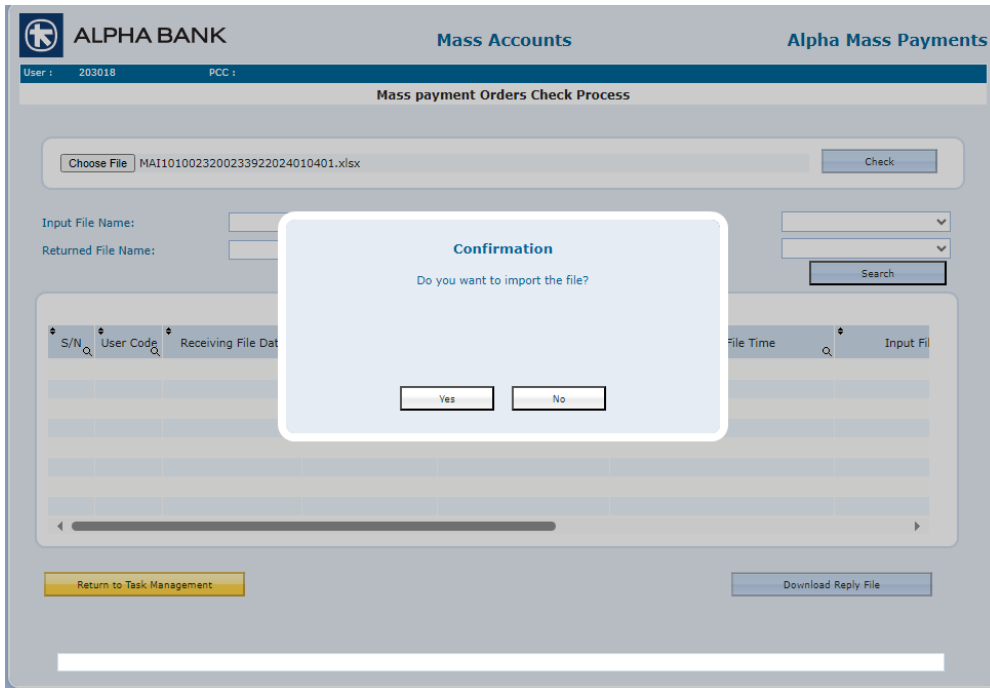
ALPHA BANK
Mass Accounts
Alpha Mass Payments
User : 203018 PCC :
Mass payment Orders Check Process

Choose File MAI10100232002339220240104 01.xlsx
Check

Input File Name:
Returned File Name:
Search

Confirmation
Do you want to import the file?
Yes No

| S/N | User Code | Receiving File Dat | File Time | Input Fil |
|---|---|---|---|---|

Return to Task Management
Download Reply File